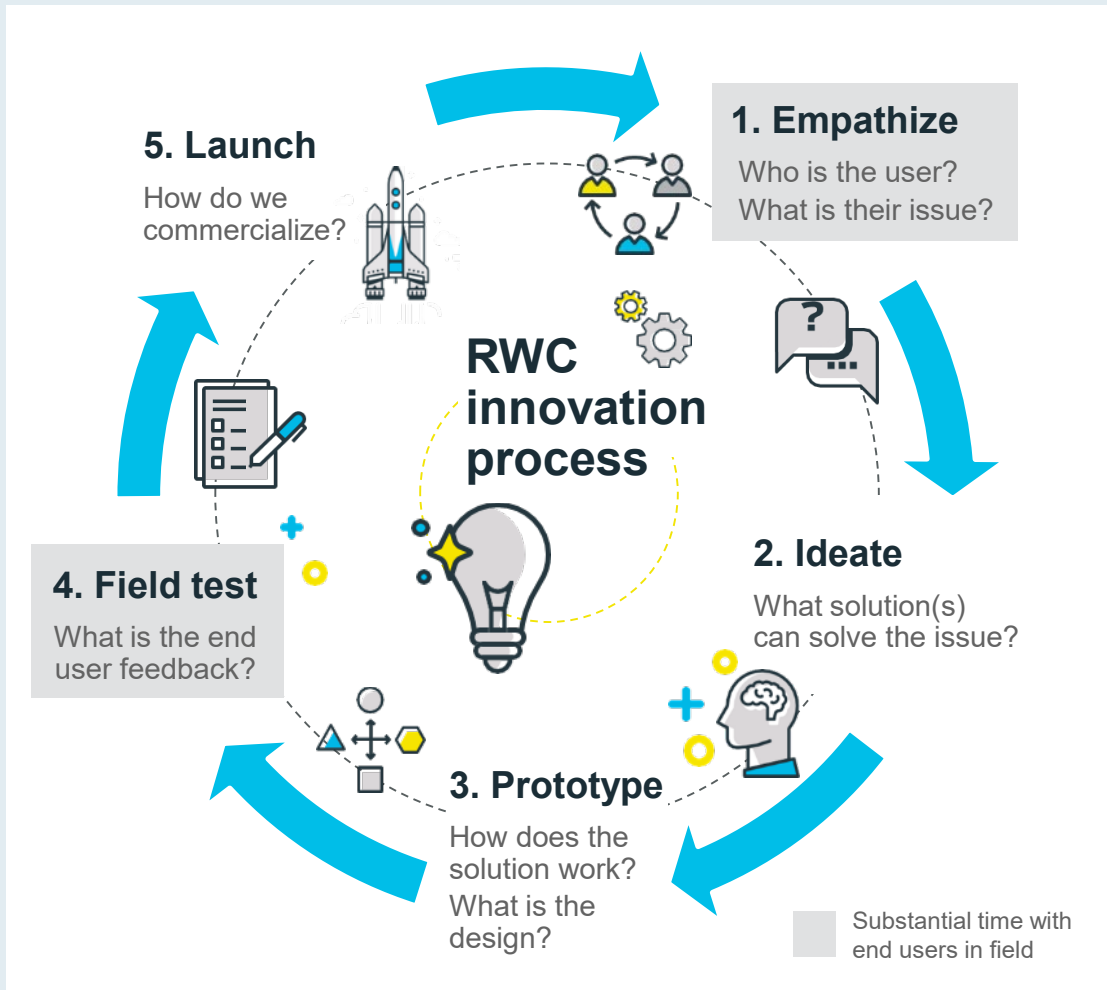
5. Launch

How do we commercialize?

1. Empathize

Who is the user?
What is their issue?

RWC innovation process

?

...

2. Ideate

What solution(s) can solve the issue?

4. Field test

What is the end user feedback?

3. Prototype

How does the solution work?
What is the design?

Substantial time with end users in field